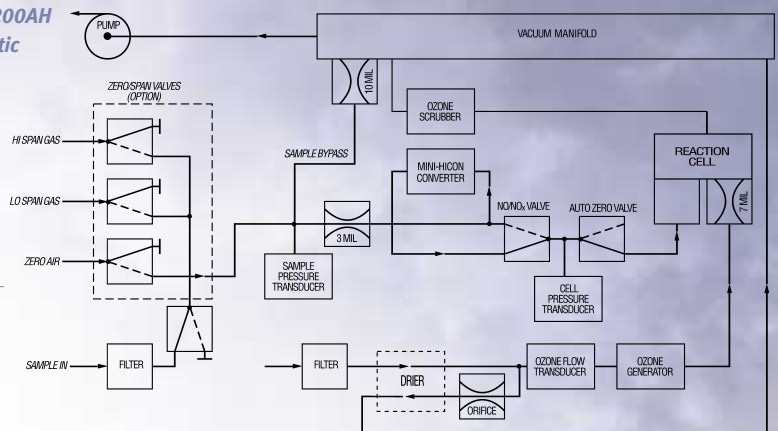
200AH
tic

PUMP

VACUUM MANIFOLD

10 MIL

ZERO/SPAN VALVES (OPTION)

HI SPAN GAS

LO SPAN GAS

ZERO AIR

OZONE SCRUBBER

SAMPLE BYPASS

MINI-HICON CONVERTER

REACTION CELL

7 MIL

$NO/NO_X$ VALVE

AUTO ZERO VALVE

3 MIL

SAMPLE PRESSURE TRANSDUCER

CELL PRESSURE TRANSDUCER

SAMPLE IN

FILTER

FILTER

DRIER

ORIFICE

OZONE FLOW TRANSDUCER

OZONE GENERATOR